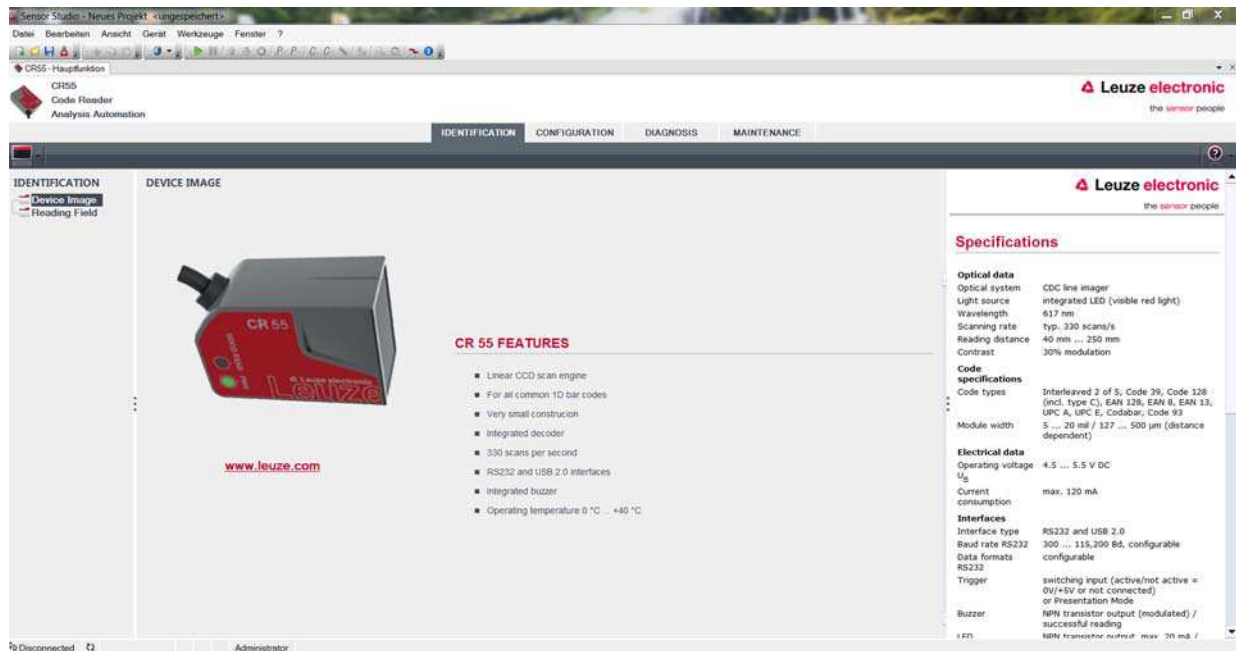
Sensor Studio - Neues Projekt <ungespeichert>

Datei Bearbeiten Ansicht Gerät Werkzeuge Fenster ?

CR55 - Hauptfunktion

CR55
Code Reader
Analysis Automation

Leuze electronic
the sensor people

IDENTIFICATION CONFIGURATION DIAGNOSIS MAINTENANCE

IDENTIFICATION
Device Image
Reading Field

DEVICE IMAGE

CR 55
Leuze electronic
Leuze

www.leuze.com

CR 55 FEATURES

- Linear CCD scan engine
- For all common 1D bar codes
- Very small construcion
- Integrated decoder
- 330 scans per second
- RS232 and USB 2.0 interfaces
- Integrated buzzer
- Operating temperature 0 °C ... +40 °C

Leuze electronic
the sensor people

Specifications

| Optical data | |
|---|---|
| Optical system | CDC line imager |
| Light source | integrated LED (visible red light) |
| Wavelength | 617 nm |
| Scanning rate | typ. 330 scans/s |
| Reading distance | 40 mm ... 250 mm |
| Contrast | 30% modulation |
| Code specifications | |
| Code types | Interleaved 2 of 5, Code 39, Code 128 (incl. type C), EAN 128, EAN 8, EAN 13, UPC A, UPC E, Codabar, Code 93 |
| Module width | 5 ... 20 mil / 127 ... 500 µm (distance dependent) |
| Electrical data | |
| Operating voltage $U_B$ | 4.5 ... 5.5 V DC |
| Current consumption | max. 120 mA |
| Interfaces | |
| Interface type | RS232 and USB 2.0 |
| Baud rate RS232 | 300 ... 115,200 Bd, configurable |
| Data formats RS232 | configurable |
| Trigger | switching input (active/not active = 0V/+5V or not connected) or Presentation Mode |
| Buzzer | NPN transistor output (modulated) / successful reading |
| LED | NPN transistor output, max. 20 mA / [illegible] |

Disconnected

Administrator